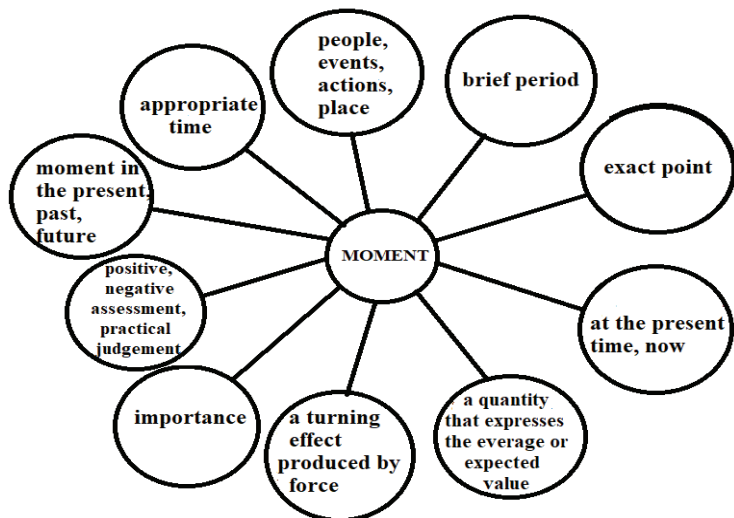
MOMENT

people, events, actions, place

brief period

exact point

at the present time, now

a quantity that expresses the everage or expected value

a turning effect produced by force

importance

positive, negative assessment, practical judgement

moment in the present, past, future

appropriate time